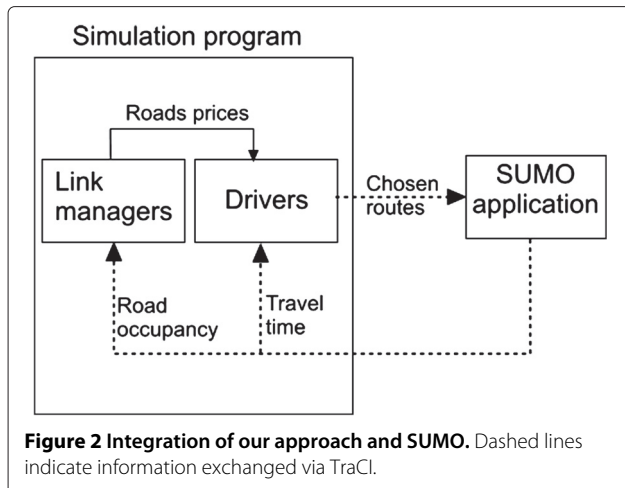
Simulation program

Roads prices

Link managers

Drivers

Chosen routes

SUMO application

Road occupancy

Travel time

**Figure 2 Integration of our approach and SUMO.** Dashed lines indicate information exchanged via TraCI.